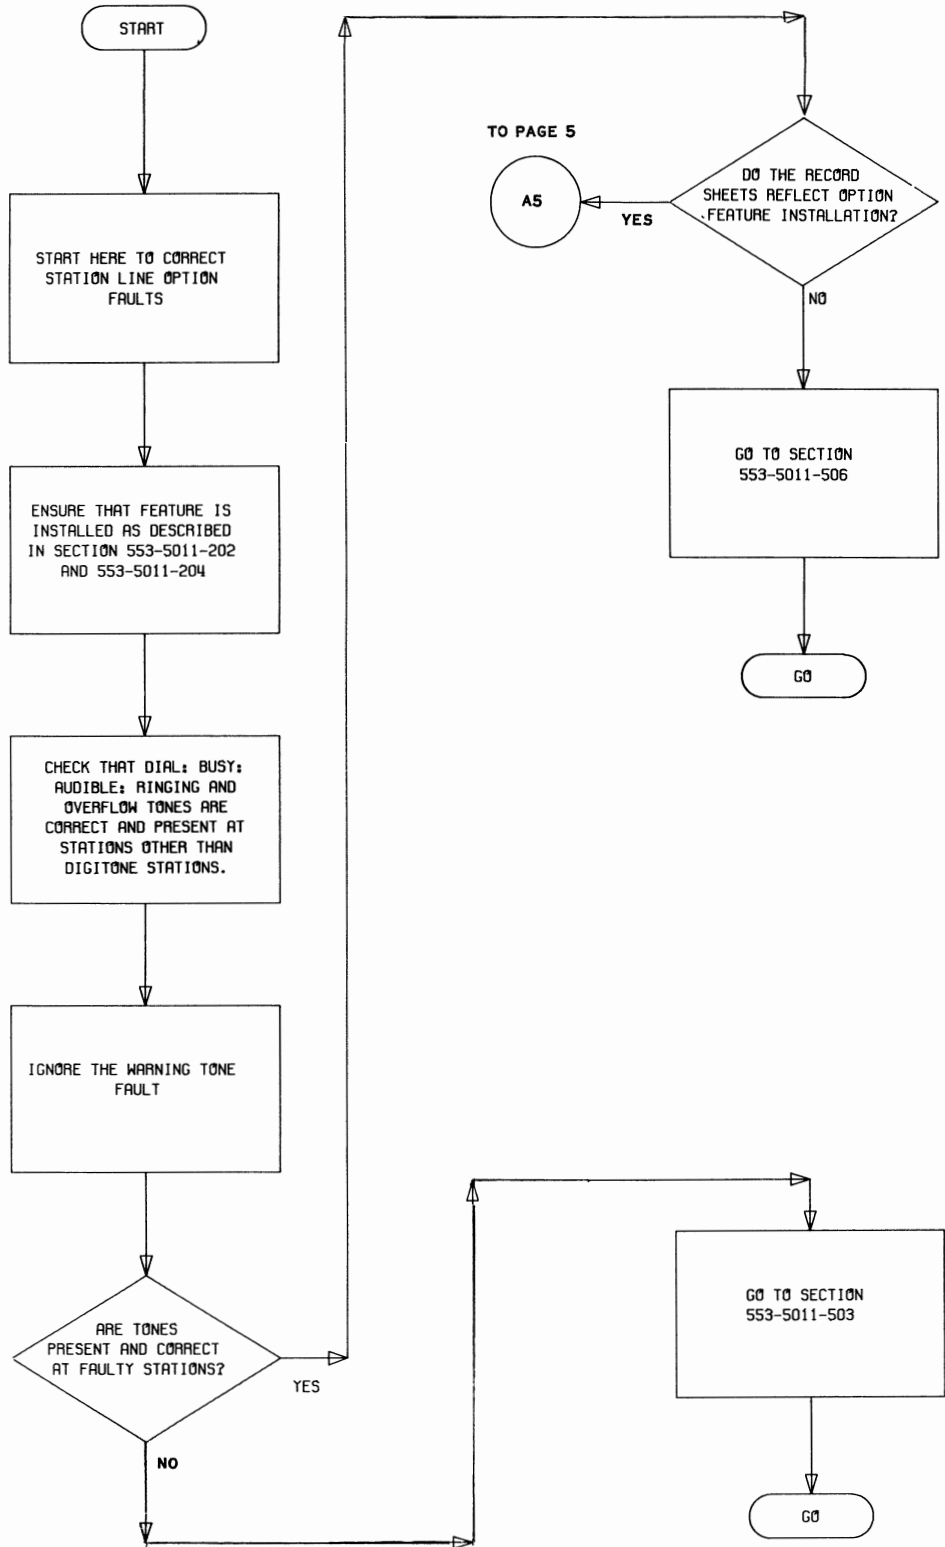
START

START HERE TO CORRECT STATION LINE OPTION FAULTS

ENSURE THAT FEATURE IS INSTALLED AS DESCRIBED IN SECTION 553-5011-202 AND 553-5011-204

CHECK THAT DIAL: BUSY: AUDIBLE: RINGING AND OVERFLOW TONES ARE CORRECT AND PRESENT AT STATIONS OTHER THAN DIGITONE STATIONS.

IGNORE THE WARNING TONE FAULT

ARE TONES PRESENT AND CORRECT AT FAULTY STATIONS?

YES

NO

TO PAGE 5

A5

YES

DO THE RECORD SHEETS REFLECT OPTION FEATURE INSTALLATION?

NO

GO TO SECTION 553-5011-506

GO

GO TO SECTION 553-5011-503

GO